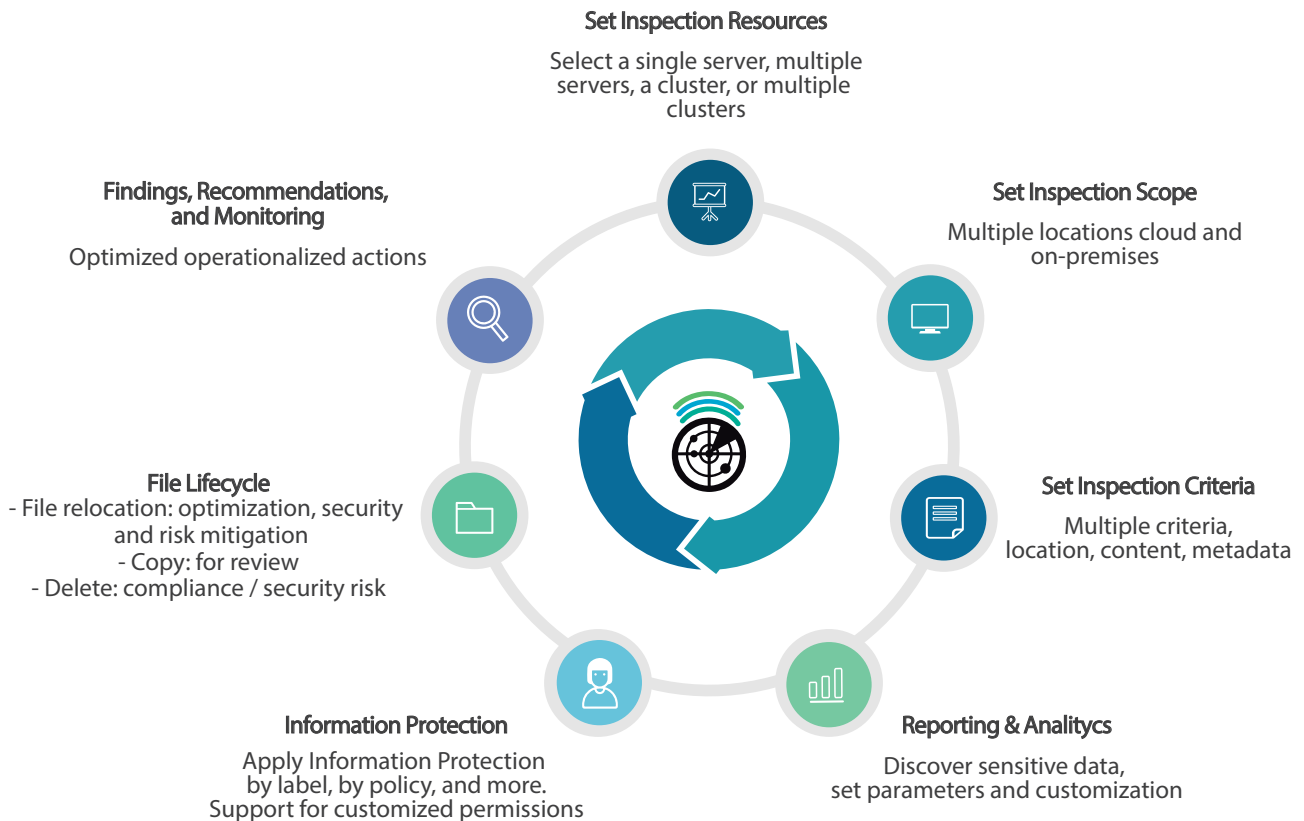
Set Inspection Resources

Select a single server, multiple servers, a cluster, or multiple clusters

Set Inspection Scope

Multiple locations cloud and on-premises

Set Inspection Criteria

Multiple criteria, location, content, metadata

Reporting & Analitycs

Discover sensitive data, set parameters and customization

Information Protection

Apply Information Protection by label, by policy, and more. Support for customized permissions

File Lifecycle
- File relocation: optimization, security and risk mitigation
- Copy: for review
- Delete: compliance / security risk

Findings, Recommendations, and Monitoring

Optimized operationalized actions